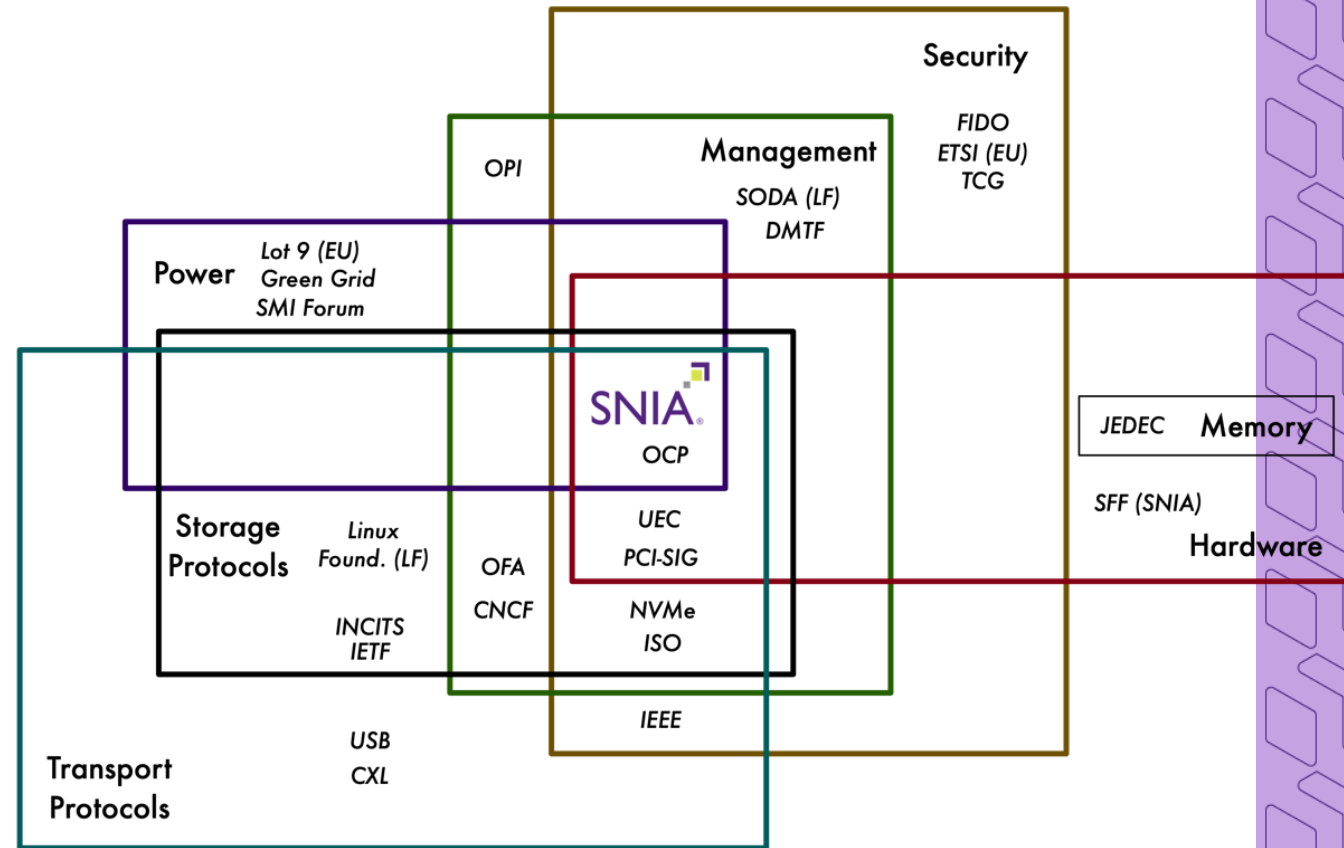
Security

FIDO
ETSI (EU)
TCG

OPI

Management

SODA (LF)
DMTF

Power

Lot 9 (EU)
Green Grid
SMI Forum

SNIA

OCP

JEDEC Memory

SFF (SNIA)

Hardware

Storage Protocols

Linux Found. (LF)

UEC
PCI-SIG

OFA
CNCF

NVMe
ISO

INCITS
IETF

IEEE

USB
CXL

Transport Protocols